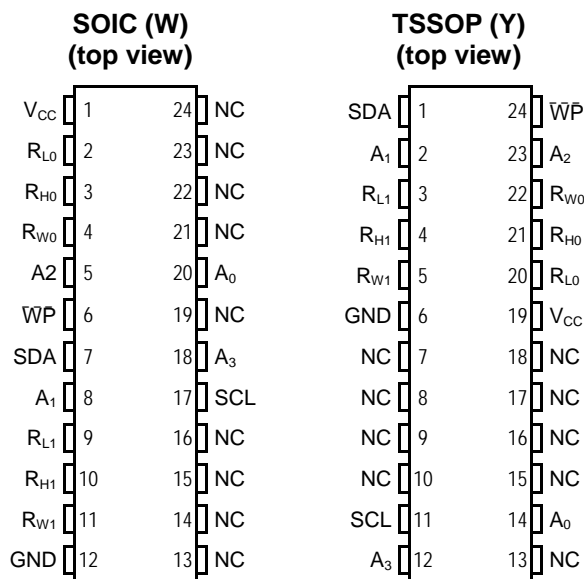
SOIC (W)
(top view)

| | | | |
|---|---|---|---|
| $V_{CC}$ | 1 | 24 | NC |
| $R_{L0}$ | 2 | 23 | NC |
| $R_{H0}$ | 3 | 22 | NC |
| $R_{W0}$ | 4 | 21 | NC |
| A2 | 5 | 20 | $A_0$ |
| $\overline{WP}$ | 6 | 19 | NC |
| SDA | 7 | 18 | $A_3$ |
| $A_1$ | 8 | 17 | SCL |
| $R_{L1}$ | 9 | 16 | NC |
| $R_{H1}$ | 10 | 15 | NC |
| $R_{W1}$ | 11 | 14 | NC |
| GND | 12 | 13 | NC |

TSSOP (Y)
(top view)

| | | | |
|---|---|---|---|
| SDA | 1 | 24 | $\overline{WP}$ |
| $A_1$ | 2 | 23 | $A_2$ |
| $R_{L1}$ | 3 | 22 | $R_{W0}$ |
| $R_{H1}$ | 4 | 21 | $R_{H0}$ |
| $R_{W1}$ | 5 | 20 | $R_{L0}$ |
| GND | 6 | 19 | $V_{CC}$ |
| NC | 7 | 18 | NC |
| NC | 8 | 17 | NC |
| NC | 9 | 16 | NC |
| NC | 10 | 15 | NC |
| SCL | 11 | 14 | $A_0$ |
| $A_3$ | 12 | 13 | NC |